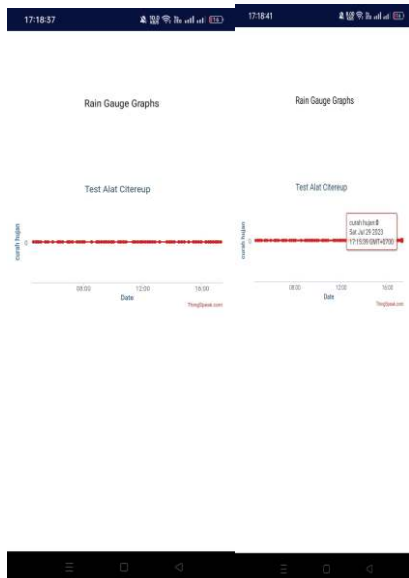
17:18:37

Rain Gauge Graphs

Test Alat Citereup

curah hujan

0

08:00

12:00

16:00

Date

ThingSpeak.com

17:18:41

Rain Gauge Graphs

Test Alat Citereup

curah hujan

curah hujan 0
Sat Jul 29 2023
17:15:09 GMT+0700

08:00

12:00

16:00

Date

ThingSpeak.com